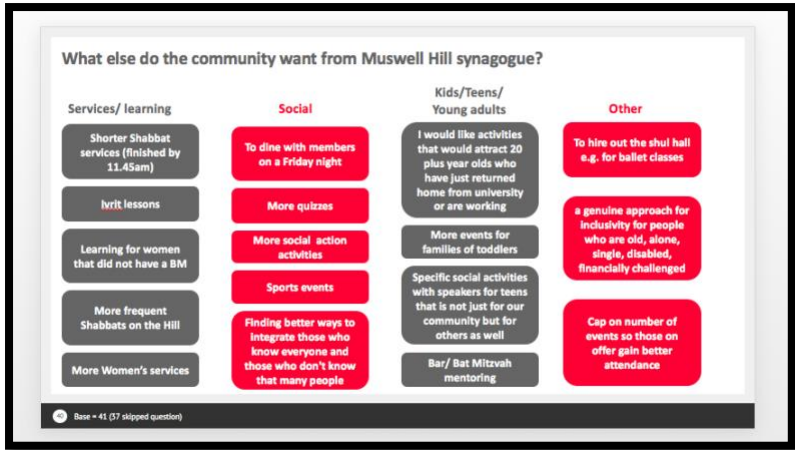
What else do the community want from Muswell Hill synagogue?

Services/ learning

Shorter Shabbat services (finished by 11.45am)

Ivrit lessons

Learning for women that did not have a BM

More frequent Shabbats on the Hill

More Women's services

Social

To dine with members on a Friday night

More quizzes

More social action activities

Sports events

Finding better ways to integrate those who know everyone and those who don't know that many people

Kids/Teens/ Young adults

I would like activities that would attract 20 plus year olds who have just returned home from university or are working

More events for families of toddlers

Specific social activities with speakers for teens that is not just for our community but for others as well

Bar/ Bat Mitzvah mentoring

Other

To hire out the shul hall e.g. for ballet classes

a genuine approach for inclusivity for people who are old, alone, single, disabled, financially challenged

Cap on number of events so those on offer gain better attendance

40 Base = 41 (37 skipped question)